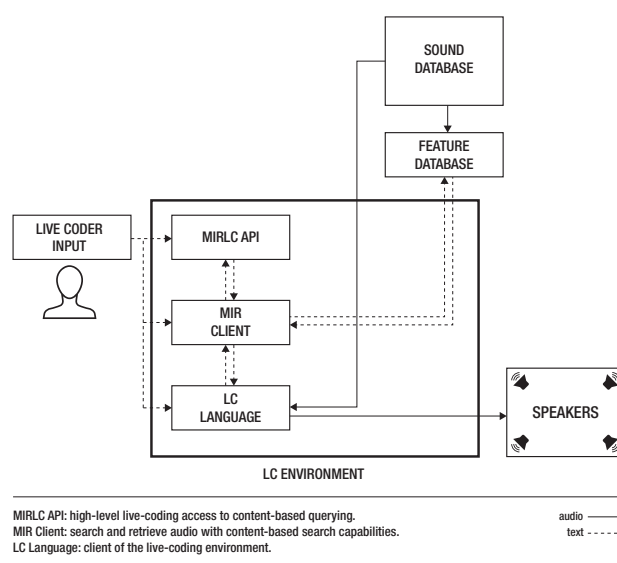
SOUND DATABASE

FEATURE DATABASE

LIVE CODER INPUT

MIRLC API

MIR CLIENT

LC LANGUAGE

SPEAKERS

LC ENVIRONMENT

MIRLC API: high-level live-coding access to content-based querying.
MIR Client: search and retrieve audio with content-based search capabilities.
LC Language: client of the live-coding environment.

audio
text